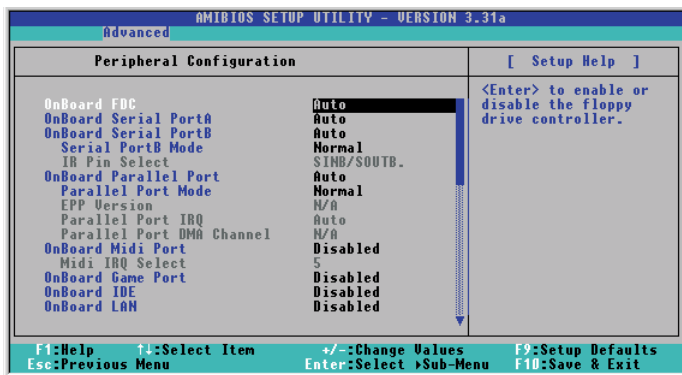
AMIBIOS SETUP UTILITY – VERSION 3.31a
Advanced

Peripheral Configuration

[ Setup Help ]

| | |
|---|---|
| OnBoard FDC | Auto |
| OnBoard Serial PortA | Auto |
| OnBoard Serial PortB | Auto |
| Serial PortB Mode | Normal |
| IR Pin Select | SINB/SOUTB. |
| OnBoard Parallel Port | Auto |
| Parallel Port Mode | Normal |
| EPP Version | N/A |
| Parallel Port IRQ | Auto |
| Parallel Port DMA Channel | N/A |
| OnBoard Midi Port | Disabled |
| Midi IRQ Select | 5 |
| OnBoard Game Port | Disabled |
| OnBoard IDE | Disabled |
| OnBoard LAN | Disabled |

<Enter> to enable or disable the floppy drive controller.

F1:Help ↑↓:Select Item +/-:Change Values F9:Setup Defaults
Esc:Previous Menu Enter:Select ▸Sub-Menu F10:Save & Exit